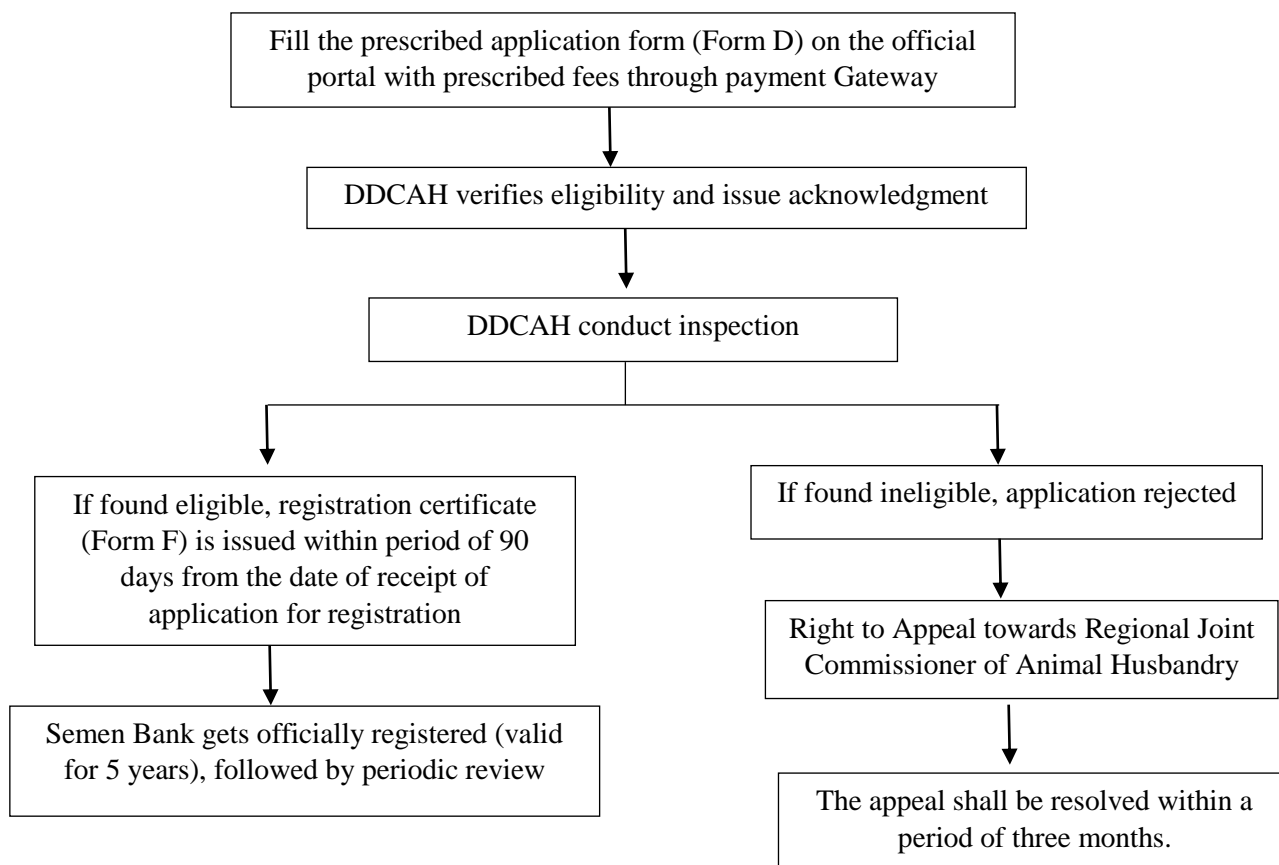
Fill the prescribed application form (Form D) on the official portal with prescribed fees through payment Gateway

DDCAH verifies eligibility and issue acknowledgment

DDCAH conduct inspection

If found eligible, registration certificate (Form F) is issued within period of 90 days from the date of receipt of application for registration

Semen Bank gets officially registered (valid for 5 years), followed by periodic review

If found ineligible, application rejected

Right to Appeal towards Regional Joint Commissioner of Animal Husbandry

The appeal shall be resolved within a period of three months.